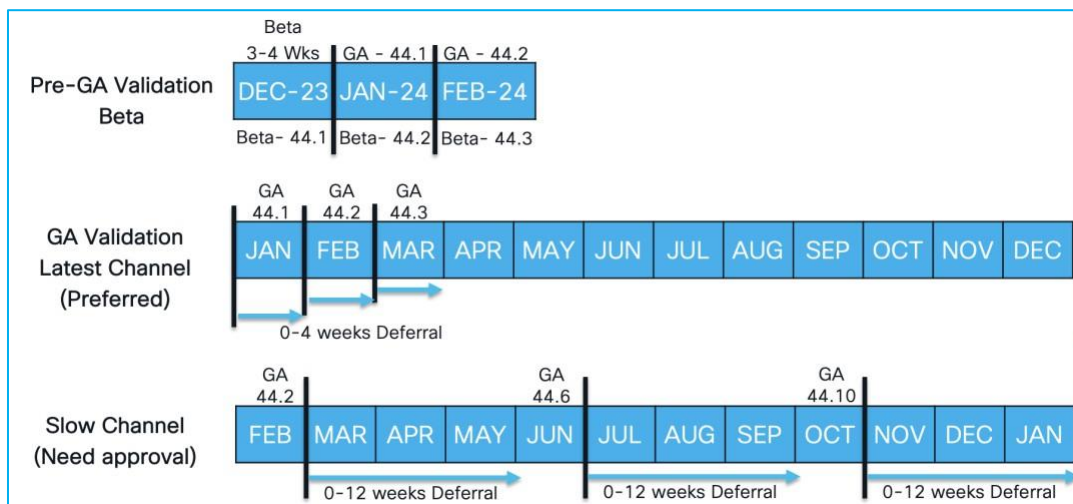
Pre-GA Validation Beta

Beta 3-4 Wks | GA - 44.1 | GA - 44.2

DEC-23 | JAN-24 | FEB-24

Beta- 44.1 | Beta- 44.2 | Beta- 44.3

GA Validation Latest Channel (Preferred)

GA 44.1 | GA 44.2 | GA 44.3

JAN | FEB | MAR | APR | MAY | JUN | JUL | AUG | SEP | OCT | NOV | DEC

0-4 weeks Deferral

Slow Channel (Need approval)

GA 44.2 | GA 44.6 | GA 44.10

FEB | MAR | APR | MAY | JUN | JUL | AUG | SEP | OCT | NOV | DEC | JAN

0-12 weeks Deferral | 0-12 weeks Deferral | 0-12 weeks Deferral